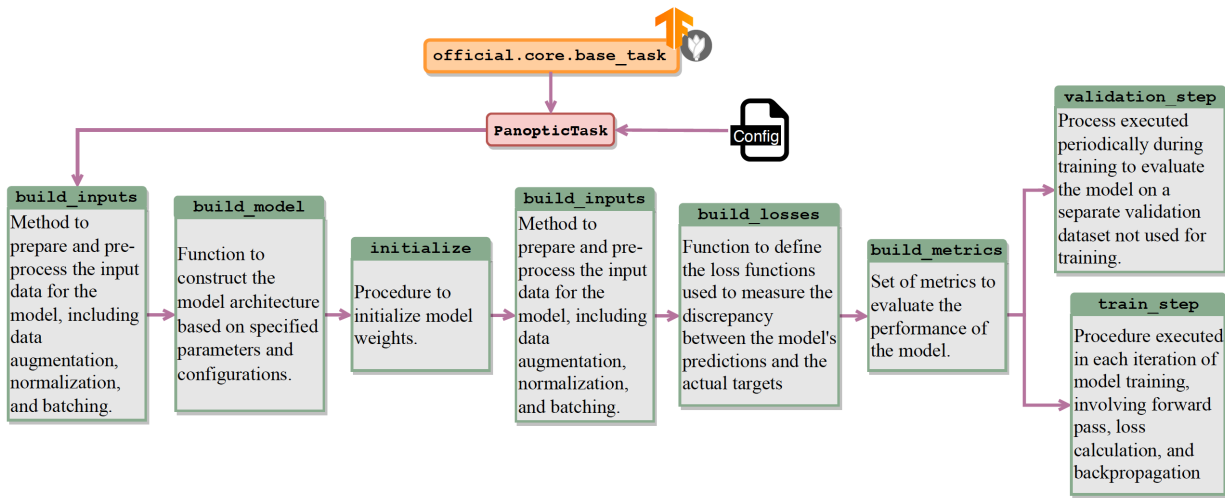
official.core.base_task

PanopticTask

Config

build_inputs
Method to prepare and preprocess the input data for the model, including data augmentation, normalization, and batching.

build_model
Function to construct the model architecture based on specified parameters and configurations.

initialize
Procedure to initialize model weights.

build_inputs
Method to prepare and preprocess the input data for the model, including data augmentation, normalization, and batching.

build_losses
Function to define the loss functions used to measure the discrepancy between the model's predictions and the actual targets

build_metrics
Set of metrics to evaluate the performance of the model.

validation_step
Process executed periodically during training to evaluate the model on a separate validation dataset not used for training.

train_step
Procedure executed in each iteration of model training, involving forward pass, loss calculation, and backpropagation